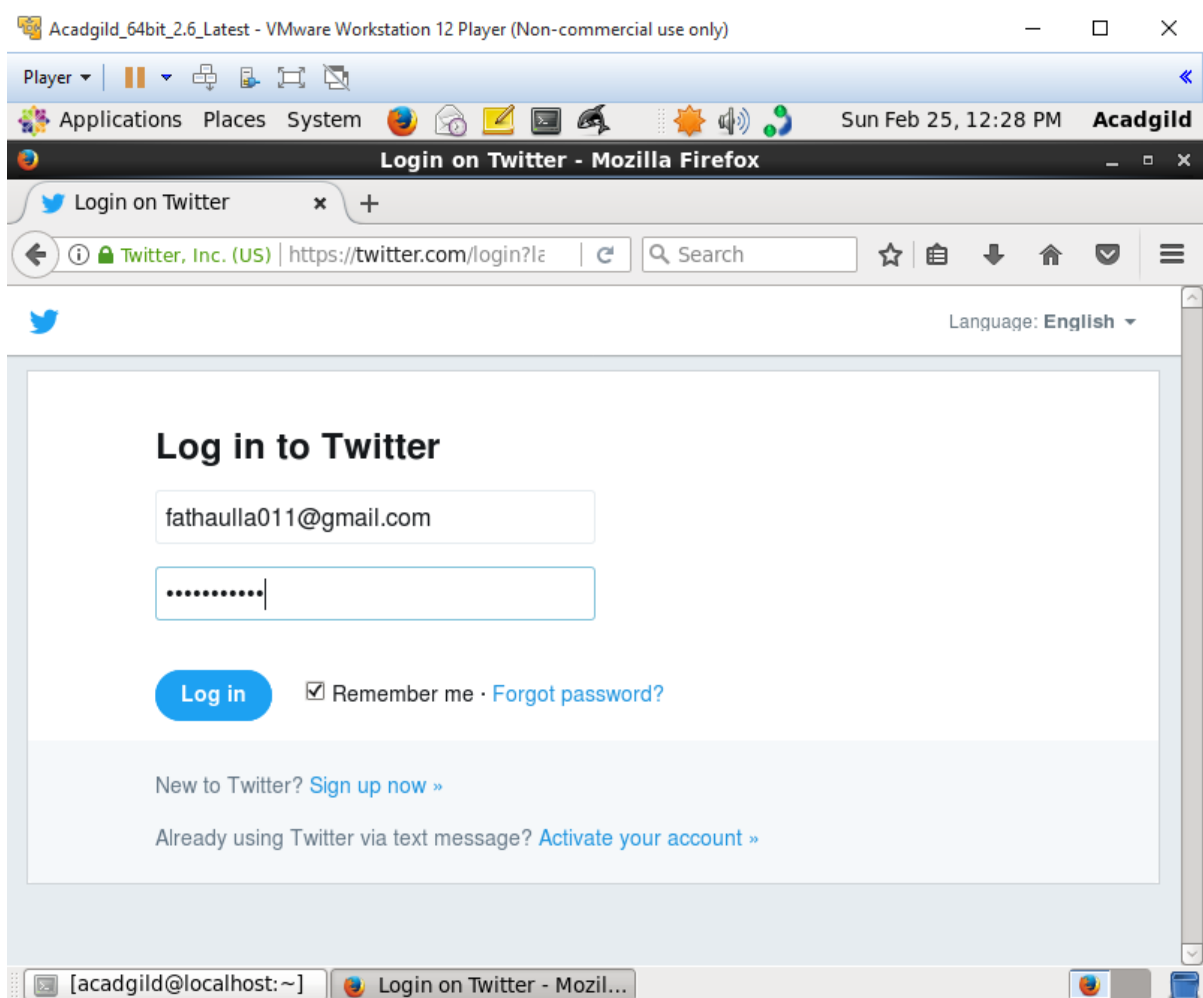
Acadgild_64bit_2.6_Latest - VMware Workstation 12 Player (Non-commercial use only)

Player

Applications Places System

Sun Feb 25, 12:28 PM Acadgild

Login on Twitter - Mozilla Firefox

Login on Twitter

Twitter, Inc. (US) | https://twitter.com/login?la

Search

Language: English

Log in to Twitter

fathaulla011@gmail.com

•••••••••••

Log in

Remember me · Forgot password?

New to Twitter? Sign up now »

Already using Twitter via text message? Activate your account »

[acadgild@localhost:~]

Login on Twitter - Mozil...